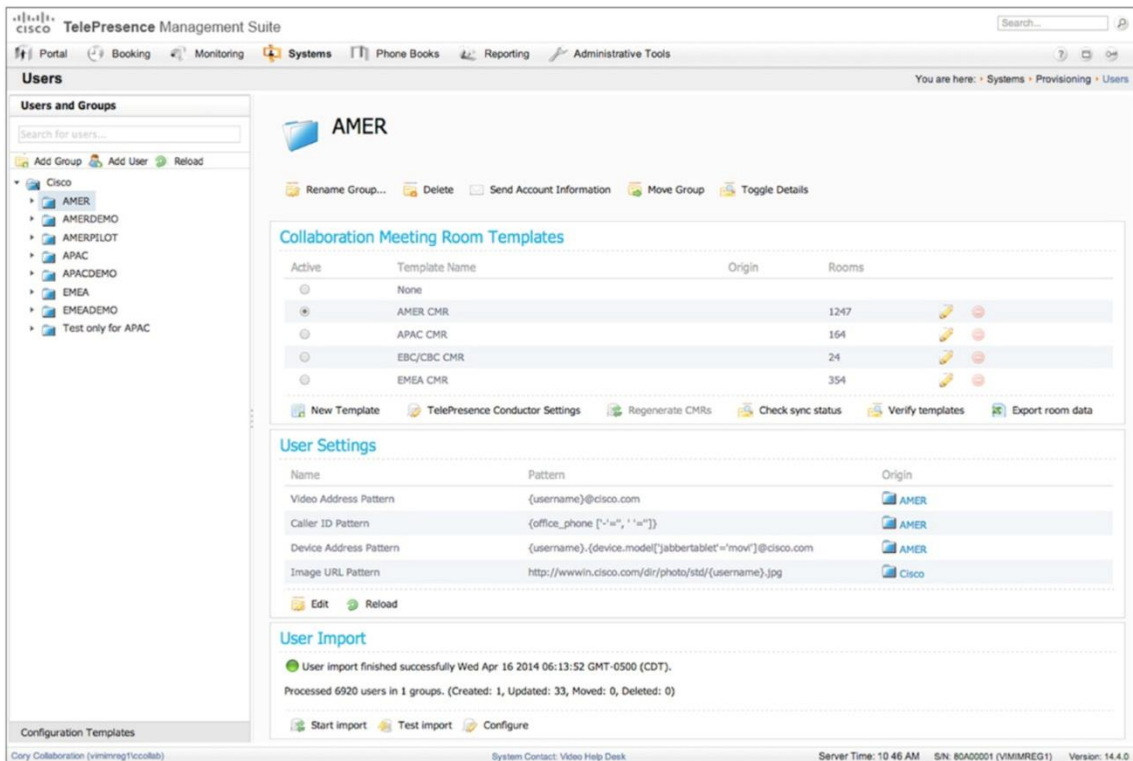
cisco TelePresence Management Suite

Search...

Portal Booking Monitoring Systems Phone Books Reporting Administrative Tools

Users

You are here: › Systems › Provisioning › Users

Users and Groups

Search for users...

Add Group Add User Reload

Cisco
AMER
AMERDEMO
AMERPILOT
APAC
APACDEMO
EMEA
EMEADEMO
Test only for APAC

Configuration Templates

AMER

Rename Group... Delete Send Account Information Move Group Toggle Details

Collaboration Meeting Room Templates

| Active | Template Name | Origin | Rooms |
|---|---|---|---|
| | None | | |
| | AMER CMR | | 1247 |
| | APAC CMR | | 164 |
| | EBC/CBC CMR | | 24 |
| | EMEA CMR | | 354 |

New Template TelePresence Conductor Settings Regenerate CMRs Check sync status Verify templates Export room data

User Settings

| Name | Pattern | Origin |
|---|---|---|
| Video Address Pattern | {username}@cisco.com | AMER |
| Caller ID Pattern | {office_phone ['-'='', ' '='']} | AMER |
| Device Address Pattern | {username}.{device.model['jabbertablet'='movi']@cisco.com | AMER |
| Image URL Pattern | http://wwwin.cisco.com/dir/photo/std/{username}.jpg | Cisco |

Edit Reload

User Import

User import finished successfully Wed Apr 16 2014 06:13:52 GMT-0500 (CDT).

Processed 6920 users in 1 groups. (Created: 1, Updated: 33, Moved: 0, Deleted: 0)

Start import Test import Configure

Cory Collaboration (vimimreg1\ccollab) System Contact: Video Help Desk Server Time: 10 46 AM S/N: 80A00001 (VIMIMREG1) Version: 14.4.0